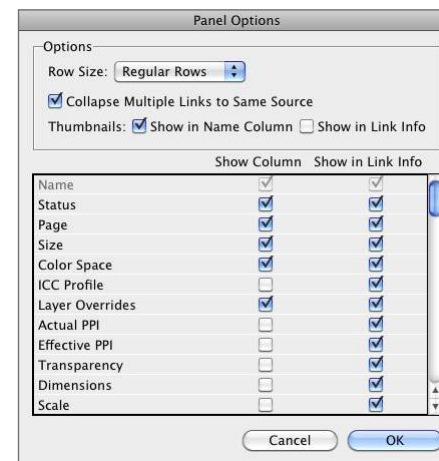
Panel Options

Options

Row Size: Regular Rows

Collapse Multiple Links to Same Source

Thumbnails: Show in Name Column Show in Link Info

| | Show Column | Show in Link Info |
|---|---|---|
| Name | ☑ | ☑ |
| Status | ☑ | ☑ |
| Page | ☑ | ☑ |
| Size | ☑ | ☑ |
| Color Space | ☑ | ☑ |
| ICC Profile | ☐ | ☑ |
| Layer Overrides | ☑ | ☑ |
| Actual PPI | ☐ | ☑ |
| Effective PPI | ☐ | ☑ |
| Transparency | ☐ | ☑ |
| Dimensions | ☐ | ☑ |
| Scale | ☐ | ☑ |

Cancel OK